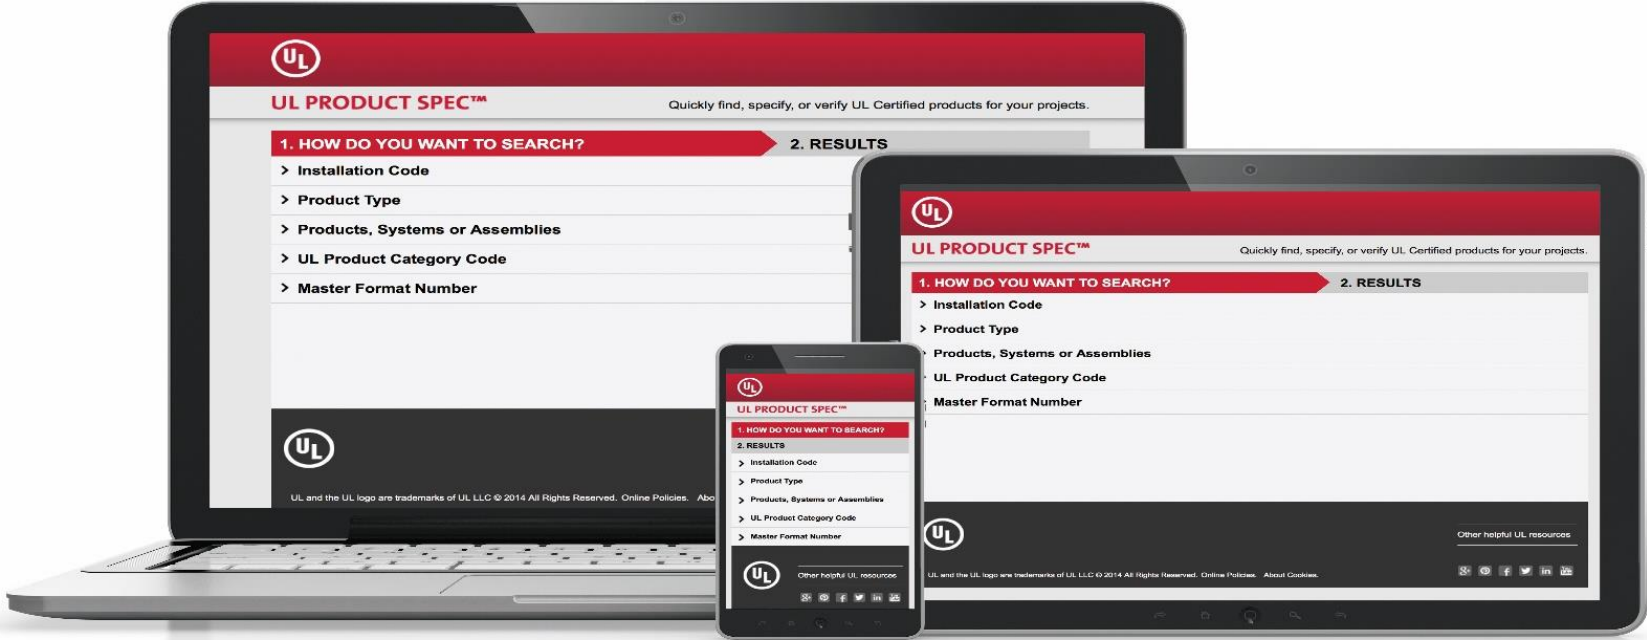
UL

UL PRODUCT SPEC™

Quickly find, specify, or verify UL Certified products for your projects.

1. HOW DO YOU WANT TO SEARCH?

2. RESULTS

> Installation Code

> Product Type

> Products, Systems or Assemblies

> UL Product Category Code

> Master Format Number

UL

UL and the UL logo are trademarks of UL LLC © 2014 All Rights Reserved. Online Policies. Abo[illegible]

UL

UL PRODUCT SPEC™

Quickly find, specify, or verify UL Certified products for your projects.

1. HOW DO YOU WANT TO SEARCH?

2. RESULTS

> Installation Code

> Product Type

Products, Systems or Assemblies

UL Product Category Code

Master Format Number

UL

UL and the UL logo are trademarks of UL LLC © 2014 All Rights Reserved. Online Policies. About Cookies.

Other helpful UL resources

UL

UL PRODUCT SPEC™

1. HOW DO YOU WANT TO SEARCH?

2. RESULTS

> Installation Code

> Product Type

> Products, Systems or Assemblies

> UL Product Category Code

> Master Format Number

UL

Other helpful UL resources